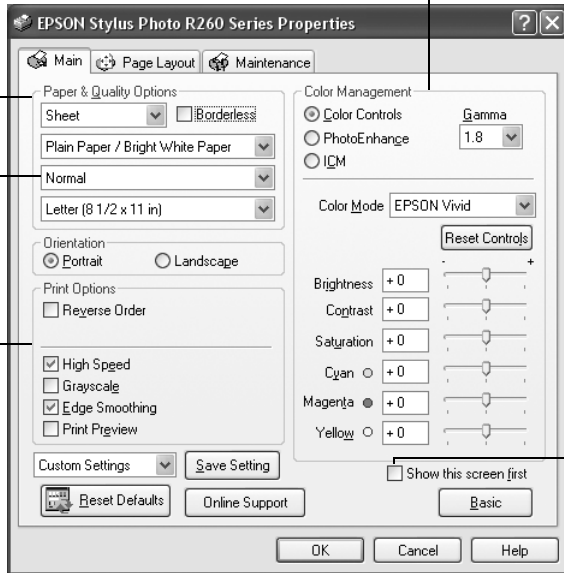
EPSON Stylus Photo R260 Series Properties

?

X

Main

Page Layout

Maintenance

Paper & Quality Options

Sheet

Borderless

Plain Paper / Bright White Paper

Normal

Letter (8 1/2 x 11 in)

Orientation

Portrait

Landscape

Print Options

Reverse Order

High Speed

Grayscale

Edge Smoothing

Print Preview

Custom Settings

Save Setting

Reset Defaults

Online Support

Color Management

Color Controls

PhotoEnhance

ICM

Gamma

1.8

Color Mode EPSON Vivid

Reset Controls

-

+

Brightness +0

Contrast +0

Saturation +0

Cyan +0

Magenta +0

Yellow +0

Show this screen first

Basic

OK

Cancel

Help